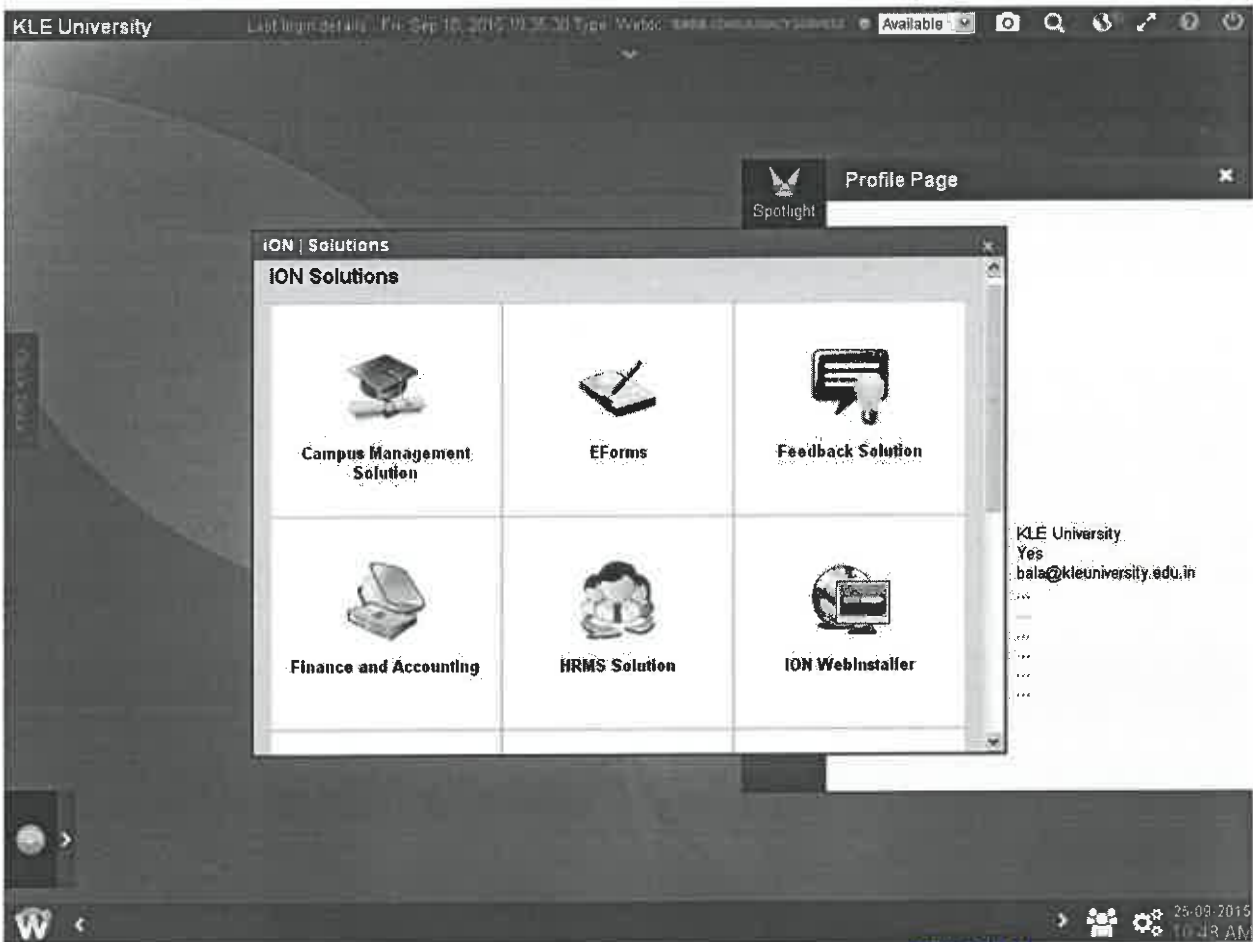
KLE University Last login details : Fri Sep 18, 2015 10:35:20 Type: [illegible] Available

Spotlight

Profile Page

ION | Solutions

ION Solutions

Campus Management Solution

EForms

Feedback Solution

Finance and Accounting

HRMS Solution

ION WebInstaller

KLE University
Yes
bala@kleuniversity.edu.in
...
...
...
...
...
...

25-09-2015
10:48 AM